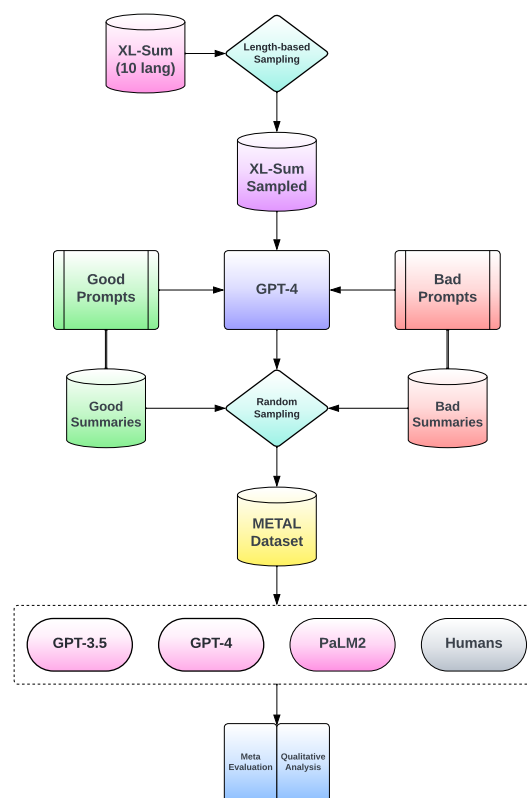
XL-Sum (10 lang)

Length-based Sampling

XL-Sum Sampled

Good Prompts

GPT-4

Bad Prompts

Good Summaries

Random Sampling

Bad Summaries

METAL Dataset

GPT-3.5

GPT-4

PaLM2

Humans

Meta Evaluation

Qualitative Analysis